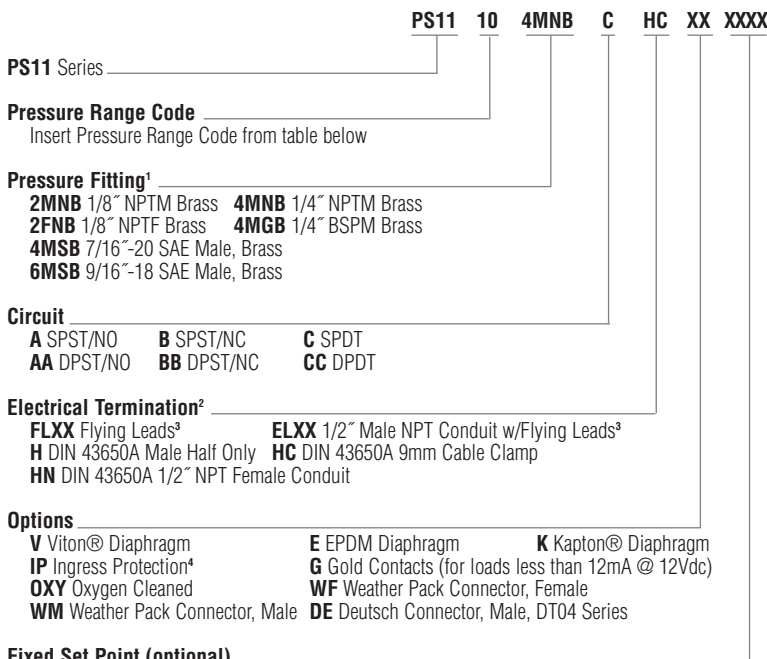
PS11 10 4MNB C HC XX XXXX

PS11 Series

Pressure Range Code
Insert Pressure Range Code from table below

Pressure Fitting$^1$
2MNB 1/8˝ NPTM Brass 4MNB 1/4˝ NPTM Brass
2FNB 1/8˝ NPTF Brass 4MGB 1/4˝ BSPM Brass
4MSB 7/16˝-20 SAE Male, Brass
6MSB 9/16˝-18 SAE Male, Brass

Circuit
A SPST/NO B SPST/NC C SPDT
AA DPST/NO BB DPST/NC CC DPDT

Electrical Termination$^2$
FLXX Flying Leads$^3$ ELXX 1/2˝ Male NPT Conduit w/Flying Leads$^3$
H DIN 43650A Male Half Only HC DIN 43650A 9mm Cable Clamp
HN DIN 43650A 1/2˝ NPT Female Conduit

Options
V Viton® Diaphragm E EPDM Diaphragm K Kapton® Diaphragm
IP Ingress Protection$^4$ G Gold Contacts (for loads less than 12mA @ 12Vdc)
OXY Oxygen Cleaned WF Weather Pack Connector, Female
WM Weather Pack Connector, Male DE Deutsch Connector, Male, DT04 Series

Fixed Set Point (optional)